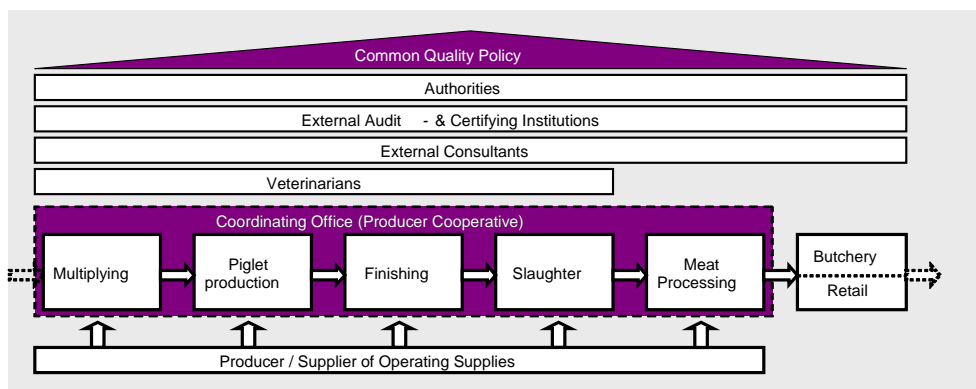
Common Quality Policy

Authorities

External Audit - & Certifying Institutions

External Consultants

Veterinarians

Coordinating Office (Producer Cooperative)

Multiplying

Piglet production

Finishing

Slaughter

Meat Processing

Butchery

Retail

Producer / Supplier of Operating Supplies